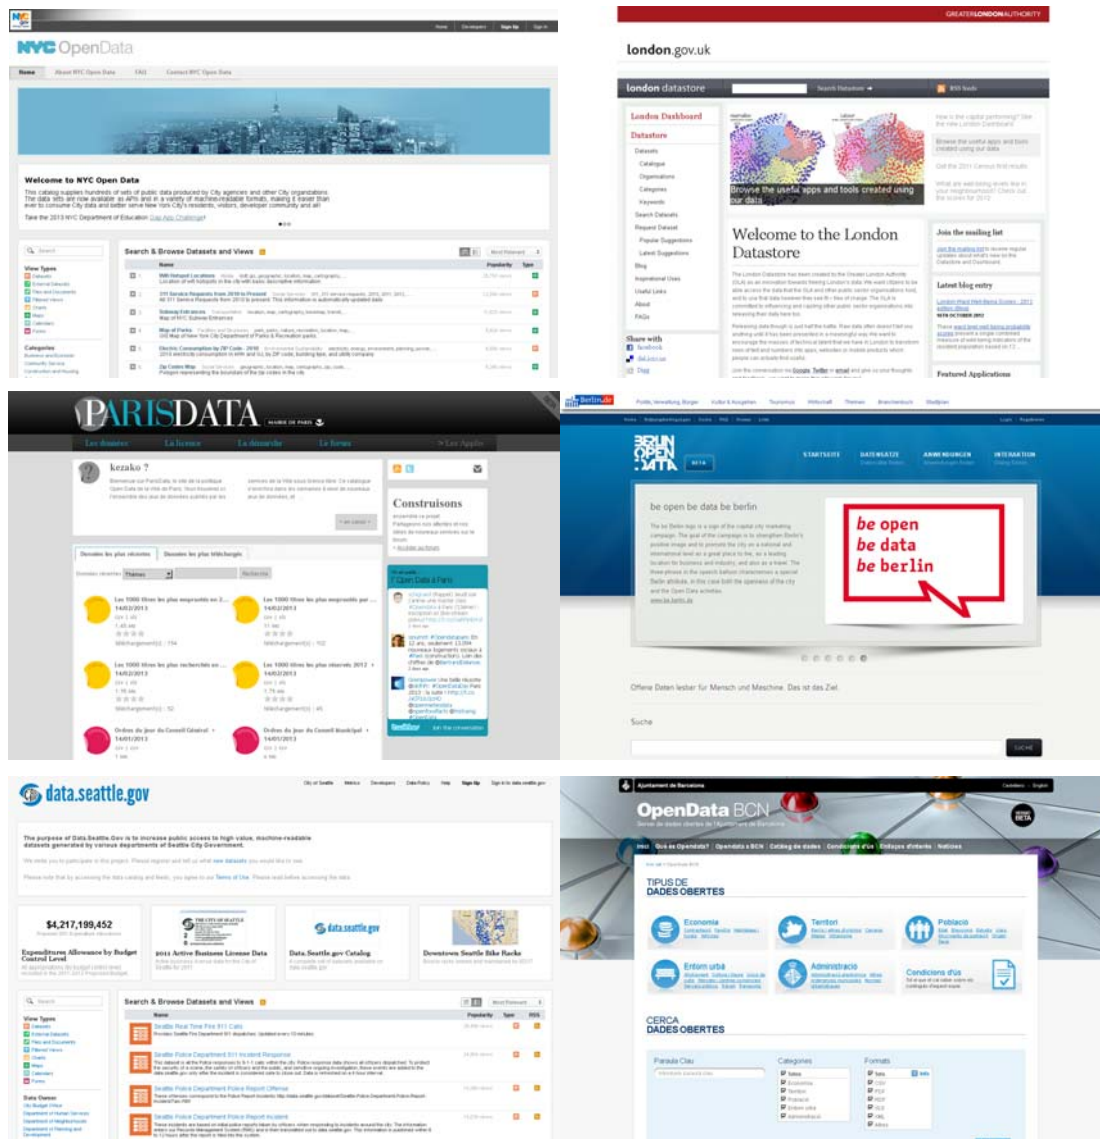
NYC OpenData

Home | About NYC Open Data | FAQ | Contact NYC Open Data

Welcome to NYC Open Data

This catalog supplies hundreds of sets of public data produced by City agencies and other City organizations. The data sets are now available as APIs and in a variety of machine-readable formats, making it easier than ever to consume City data and better serve New York City's residents, visitors, developer community and all!

Take the 2013 NYC Department of Education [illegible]

Search & Browse Datasets and Views

View Types
Categories

london.gov.uk

london datastore

London Dashboard
Datastore

Browse the useful apps and tools created using our data

Welcome to the London Datastore

Join the mailing list
Latest blog entry
Featured Applications

Share with
Facebook
Delicious
Digg

PARISDATA

kezako ?

Construisons

Données les plus récentes | Données les plus téléchargés

Berlin.de

BERLIN OPEN DATA

STARTSEITE | DATENSÄTZE | ANWENDUNGEN | INTERAKTION

be open be data be berlin

be open
be data
be berlin

Offene Daten lesbar für Mensch und Maschine. Das ist das Ziel.

Suche

SUCHE

data.seattle.gov

The purpose of Data.Seattle.Gov is to increase public access to high value, machine-readable datasets generated by various departments of Seattle City Government.

$4,217,199,452
Expenditures Allowance by Budget Control Level
2011 Active Business License Data
Data.Seattle.gov Catalog
Downtown Seattle Bike Racks

Search & Browse Datasets and Views

Seattle Real Time Fire 911 Calls
Seattle Police Department 911 Incident Response
Seattle Police Department Police Report Offense
Seattle Police Department Police Report Incident

View Types
Data Owner

Ajuntament de Barcelona

OpenData BCN

TIPUS DE DADES OBERTES

Economia
Territori
Població
Entorn urbà
Administració
Condicions d'ús

CERCA DADES OBERTES

Paraula Clau
Categories
Formats